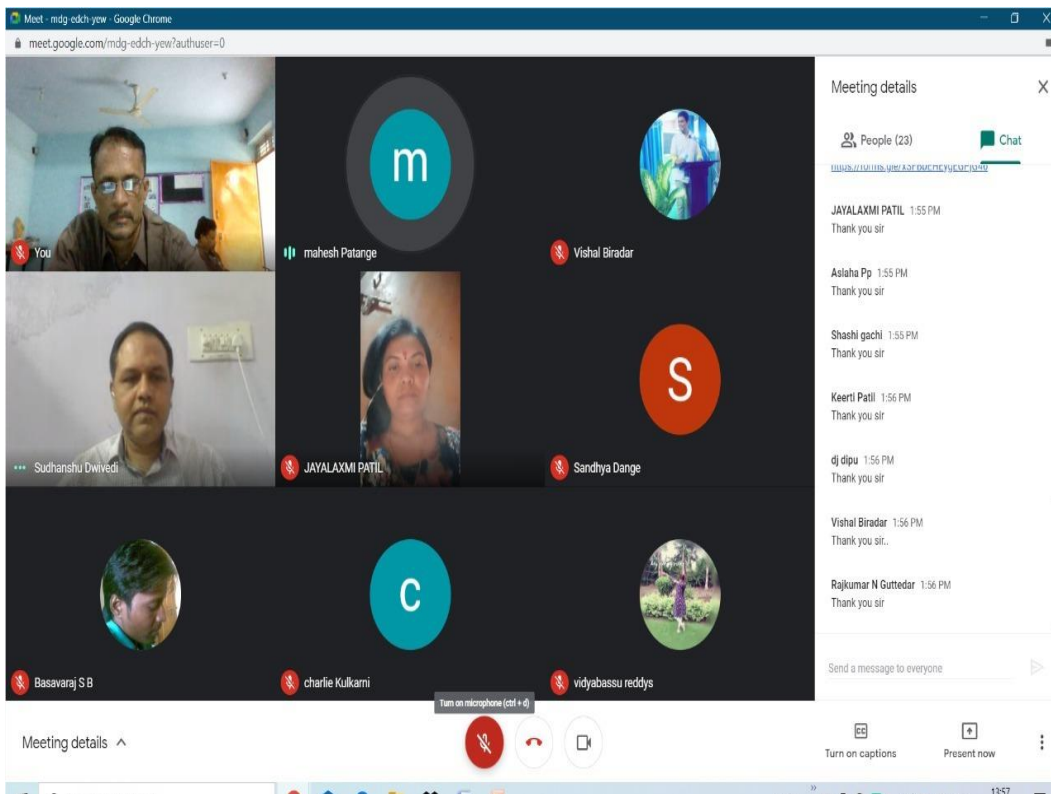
Meet - mdg-edch-yew - Google Chrome

meet.google.com/mdg-edch-yew?authuser=0

m

You

mahesh Patange

Vishal Biradar

S

Sudhanshu Dwivedi

JAYALAXMI PATIL

Sandhya Dange

c

Basavaraj S B

charlie Kulkarni

vidyabassu reddys

Meeting details

People (23)

Chat

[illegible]

JAYALAXMI PATIL 1:55 PM
Thank you sir

Aslaha Pp 1:55 PM
Thank you sir

Shashi gachi 1:55 PM
Thank you sir

Keerti Patil 1:56 PM
Thank you sir

dj dipu 1:56 PM
Thank you sir

Vishal Biradar 1:56 PM
Thank you sir..

Rajkumar N Guttedar 1:56 PM
Thank you sir

Send a message to everyone

Meeting details

Turn on microphone (ctrl + d)

Turn on captions

Present now

13:57